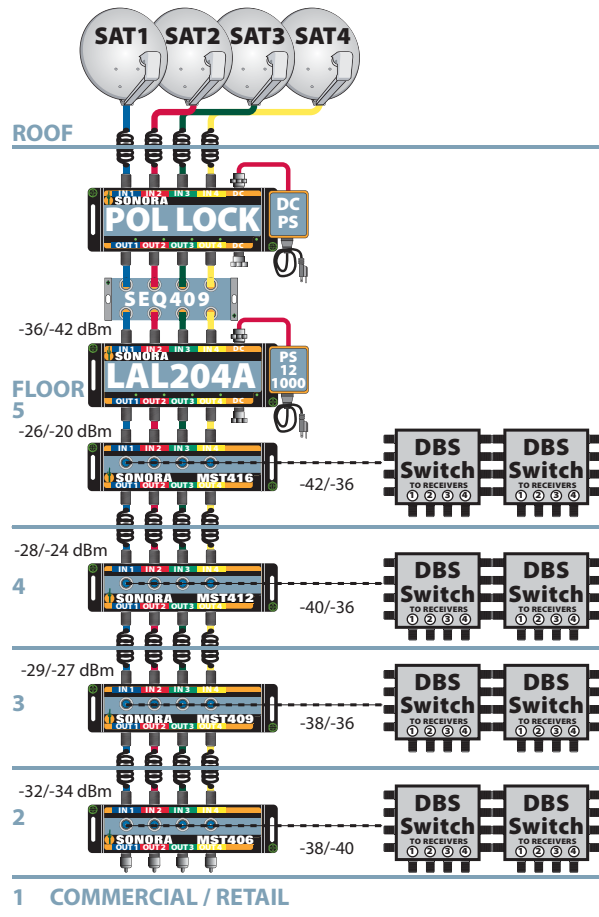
SAT1 SAT2 SAT3 SAT4

ROOF

IN 1 IN 2 IN 3 IN 4 DC
SONORA
POL LOCK
OUT 1 OUT 2 OUT 3 OUT 4 DC

DC PS

SEQ409

-36/-42 dBm

IN 1 IN 2 IN 3 IN 4 DC
SONORA
LAL204A
OUT 1 OUT 2 OUT 3 OUT 4 DC

PS 12 1000

FLOOR 5

-26/-20 dBm

IN 1 IN 2 IN 3 IN 4
SONORA MST416
OUT 1 OUT 2 OUT 3 OUT 4

-42/-36

DBS Switch TO RECEIVERS ① ② ③ ④
DBS Switch TO RECEIVERS ① ② ③ ④

-28/-24 dBm

4

IN 1 IN 2 IN 3 IN 4
SONORA MST412
OUT 1 OUT 2 OUT 3 OUT 4

-40/-36

DBS Switch TO RECEIVERS ① ② ③ ④
DBS Switch TO RECEIVERS ① ② ③ ④

-29/-27 dBm

3

IN 1 IN 2 IN 3 IN 4
SONORA MST409
OUT 1 OUT 2 OUT 3 OUT 4

-38/-36

DBS Switch TO RECEIVERS ① ② ③ ④
DBS Switch TO RECEIVERS ① ② ③ ④

-32/-34 dBm

2

IN 1 IN 2 IN 3 IN 4
SONORA MST406
OUT 1 OUT 2 OUT 3 OUT 4

-38/-40

DBS Switch TO RECEIVERS ① ② ③ ④
DBS Switch TO RECEIVERS ① ② ③ ④

1 COMMERCIAL / RETAIL